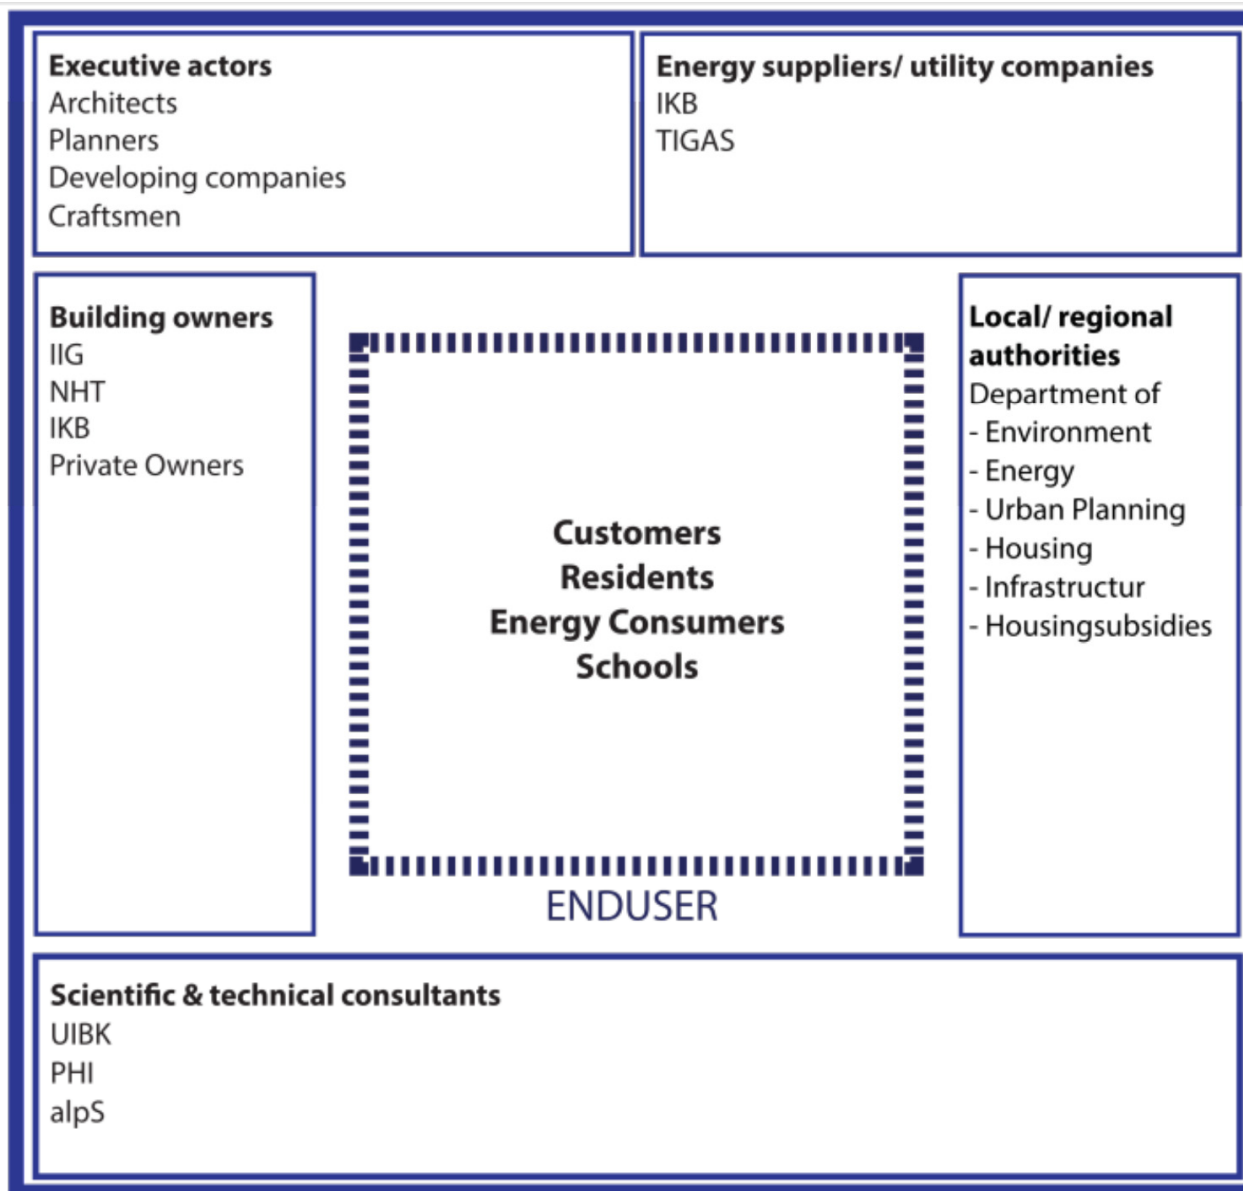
**Executive actors**
Architects
Planners
Developing companies
Craftsmen

**Energy suppliers/ utility companies**
IKB
TIGAS

**Building owners**
IIG
NHT
IKB
Private Owners

**Customers**
**Residents**
**Energy Consumers**
**Schools**

ENDUSER

**Local/ regional authorities**
Department of
- Environment
- Energy
- Urban Planning
- Housing
- Infrastructur
- Housingsubsidies

**Scientific & technical consultants**
UIBK
PHI
alpS